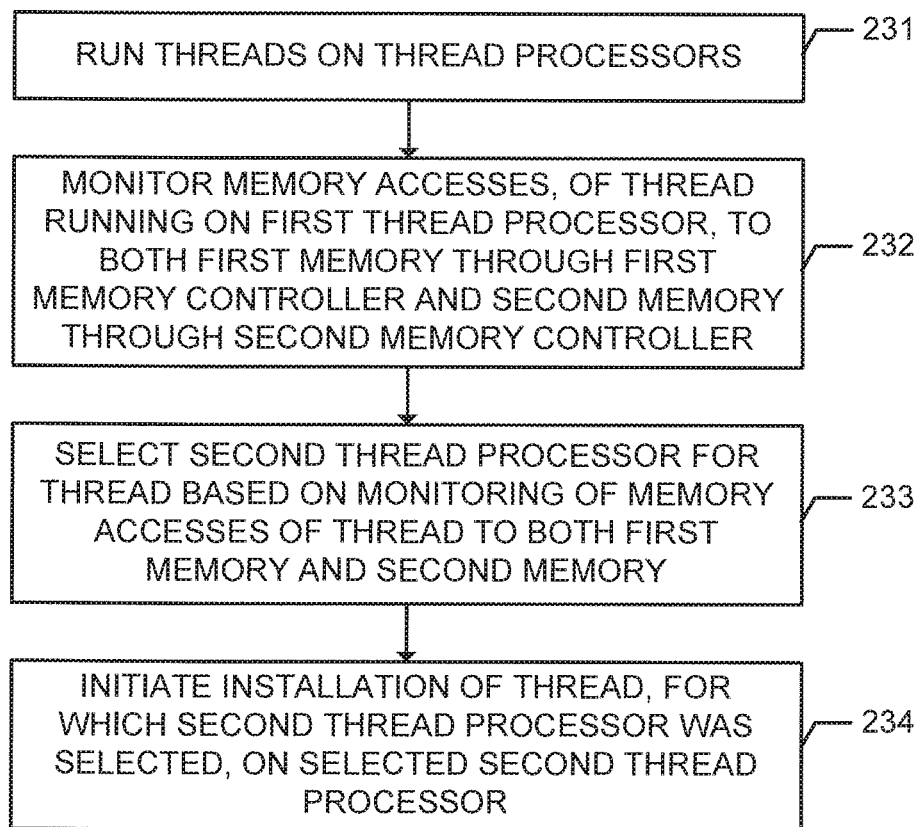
RUN THREADS ON THREAD PROCESSORS

231

MONITOR MEMORY ACCESSES, OF THREAD RUNNING ON FIRST THREAD PROCESSOR, TO BOTH FIRST MEMORY THROUGH FIRST MEMORY CONTROLLER AND SECOND MEMORY THROUGH SECOND MEMORY CONTROLLER

232

SELECT SECOND THREAD PROCESSOR FOR THREAD BASED ON MONITORING OF MEMORY ACCESSES OF THREAD TO BOTH FIRST MEMORY AND SECOND MEMORY

233

INITIATE INSTALLATION OF THREAD, FOR WHICH SECOND THREAD PROCESSOR WAS SELECTED, ON SELECTED SECOND THREAD PROCESSOR

234